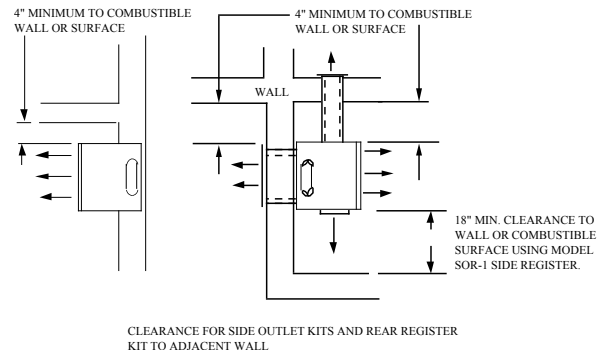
4" MINIMUM TO COMBUSTIBLE WALL OR SURFACE

4" MINIMUM TO COMBUSTIBLE WALL OR SURFACE

WALL

18" MIN. CLEARANCE TO WALL OR COMBUSTIBLE SURFACE USING MODEL SOR-1 SIDE REGISTER.

CLEARANCE FOR SIDE OUTLET KITS AND REAR REGISTER KIT TO ADJACENT WALL